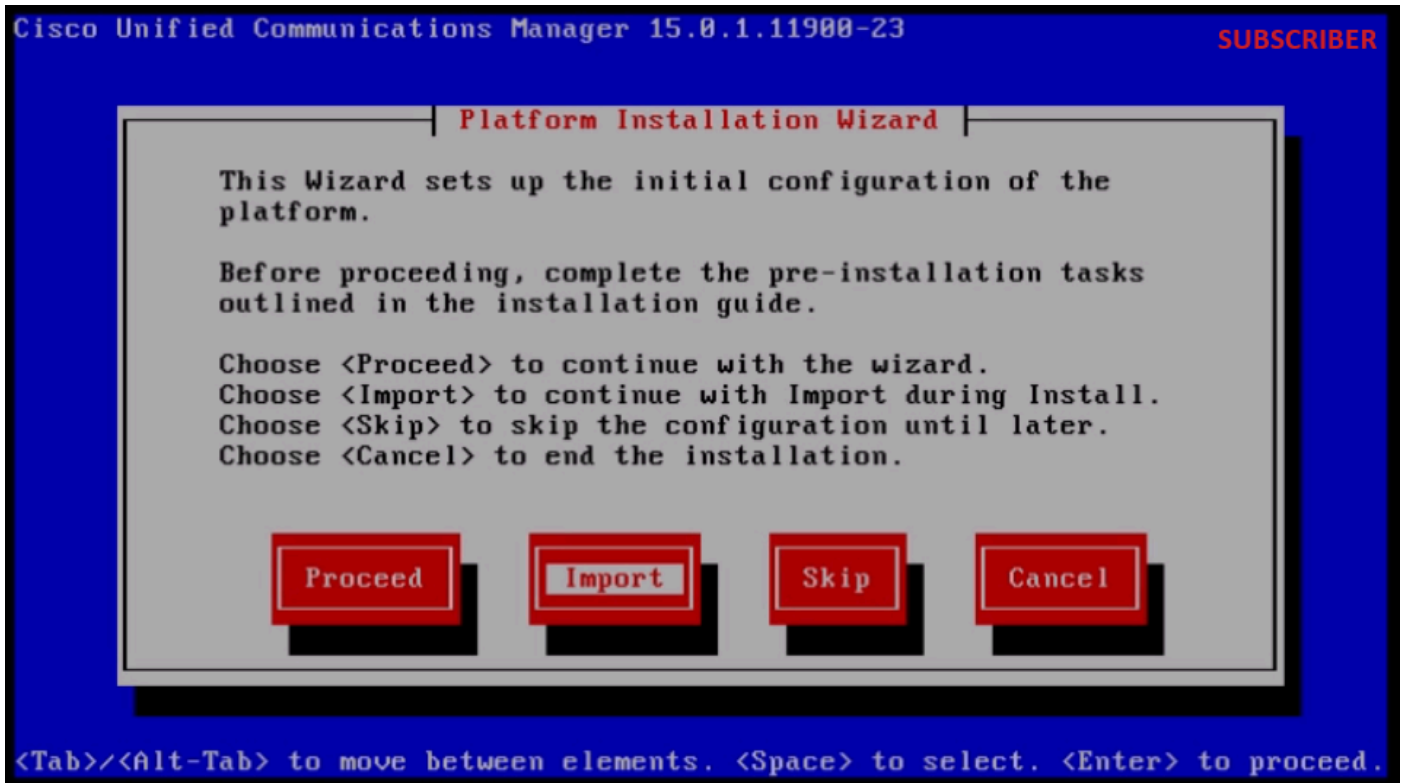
Cisco Unified Communications Manager 15.0.1.11900-23

SUBSCRIBER

Platform Installation Wizard

This Wizard sets up the initial configuration of the platform.

Before proceeding, complete the pre-installation tasks outlined in the installation guide.

Choose <Proceed> to continue with the wizard.
Choose <Import> to continue with Import during Install.
Choose <Skip> to skip the configuration until later.
Choose <Cancel> to end the installation.

Proceed

Import

Skip

Cancel

<Tab>/<Alt-Tab> to move between elements. <Space> to select. <Enter> to proceed.